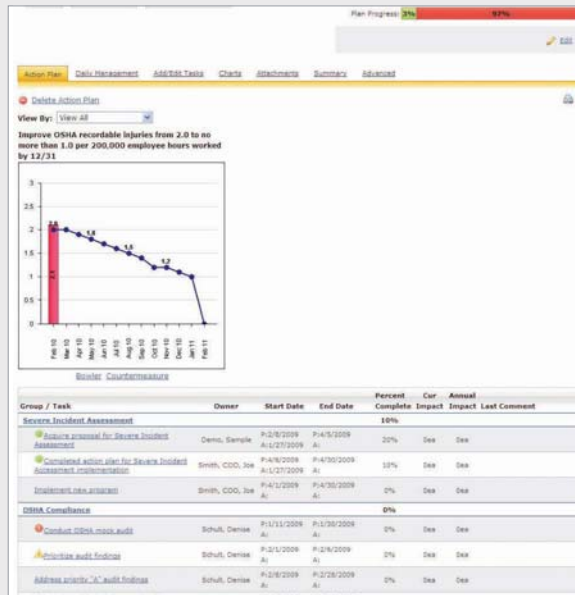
Plan Progress: 3% 97%

Edit

Action Plan | Daily Management | Add/Edit Tasks | Charts | Attachments | Summary | Advanced

Delete Action Plan

View By: View All

Improve OSHA recordable injuries from 2.0 to no more than 1.0 per 200,000 employee hours worked by 12/31

3
2.5
2
1.5
1
0.5
0

2.0
1.8
1.5
1.2

Feb 10 Mar 10 Apr 10 May 10 Jun 10 Jul 10 Aug 10 Sep 10 Oct 10 Nov 10 Dec 10 Jan 11 Feb 11

Bowler Countermeasure

| Group / Task | Owner | Start Date | End Date | Percent Complete | Cur Impact | Annual Impact | Last Comment |
|---|---|---|---|---|---|---|---|
| Severe Incident Assessment | | | | 10% | | | |
| Acquire proposal for Severe Incident Assessment | Demo, Sample | P:2/9/2009 A:2/27/2009 | P:4/5/2009 A: | 20% | Dea | Dea | |
| Completed action plan for Severe Incident Assessment implementation | Smith, COO, Joe | P:4/6/2009 A:1/27/2009 | P:4/30/2009 A: | 10% | Dea | Dea | |
| Implement new program | Smith, COO, Joe | P:4/1/2009 A: | P:4/30/2009 A: | 0% | Dea | Dea | |
| OSHA Compliance | | | | 0% | | | |
| Conduct OSHA mock audit | Schult, Denise | P:1/11/2009 A: | P:1/30/2009 A: | 0% | Dea | Dea | |
| Prioritize audit findings | Schult, Denise | P:2/1/2009 A: | P:2/6/2009 A: | 0% | Dea | Dea | |
| Address priority "A" audit findings | Schult, Denise | P:2/8/2009 A: | P:2/28/2009 A: | 0% | Dea | Dea | |